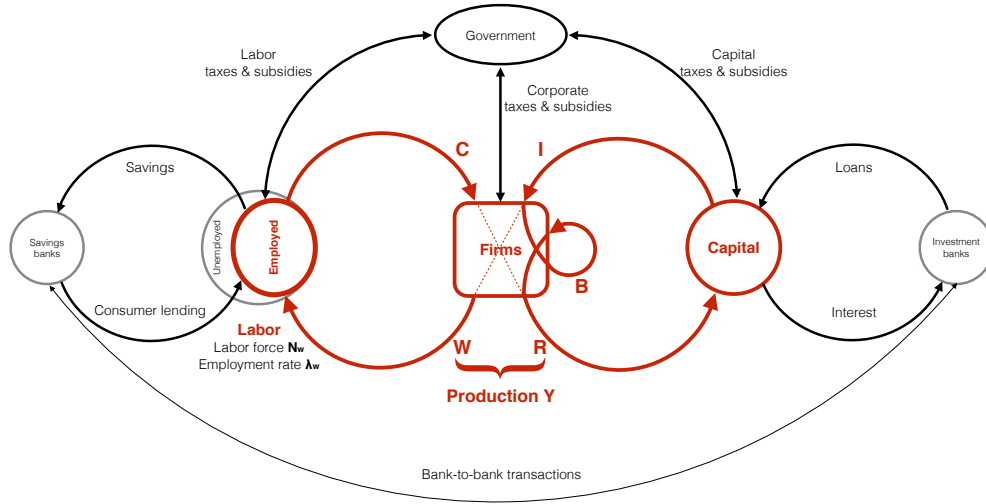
Government

Labor taxes & subsidies

Capital taxes & subsidies

Corporate taxes & subsidies

Savings

Loans

C

I

Savings banks

Unemployed

Employed

Firms

Capital

Investment banks

B

Consumer lending

Interest

Labor
Labor force $\mathbf{N_w}$
Employment rate $\boldsymbol{\lambda_w}$

W

R

Production Y

Bank-to-bank transactions